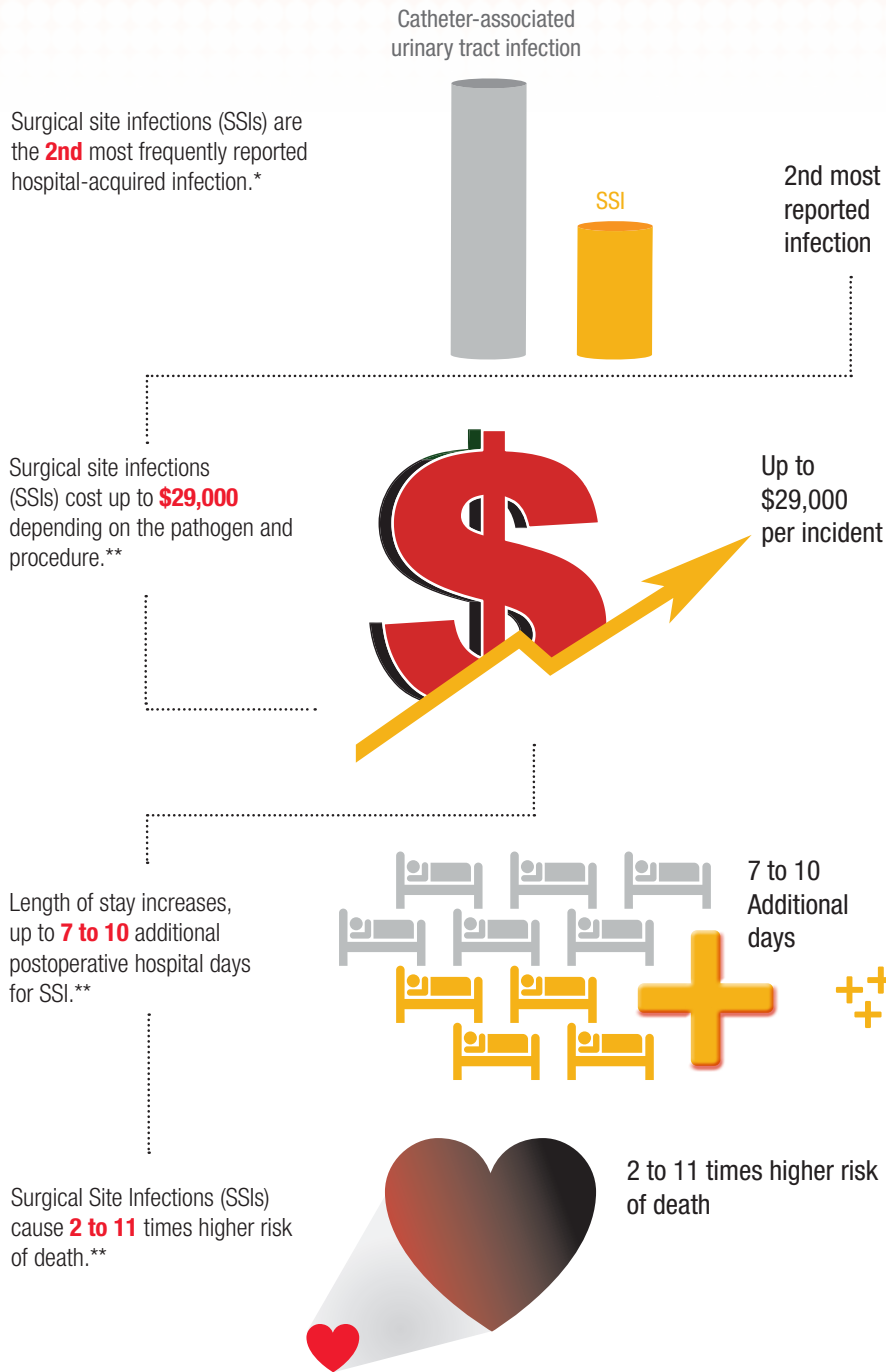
Catheter-associated urinary tract infection

Surgical site infections (SSIs) are the **2nd** most frequently reported hospital-acquired infection.*

SSI

2nd most reported infection

Surgical site infections (SSIs) cost up to **$29,000** depending on the pathogen and procedure.**

Up to $29,000 per incident

Length of stay increases, up to **7 to 10** additional postoperative hospital days for SSI.**

7 to 10 Additional days

Surgical Site Infections (SSIs) cause **2 to 11** times higher risk of death.**

2 to 11 times higher risk of death